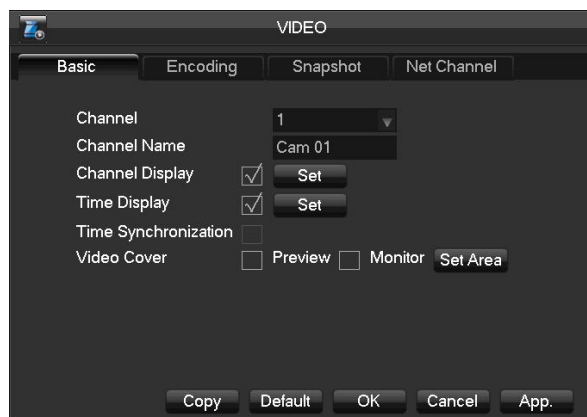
VIDEO

Basic
Encoding
Snapshot
Net Channel

Channel 1
Channel Name Cam 01
Channel Display √ Set
Time Display √ Set
Time Synchronization
Video Cover Preview Monitor Set Area

Copy
Default
OK
Cancel
App.